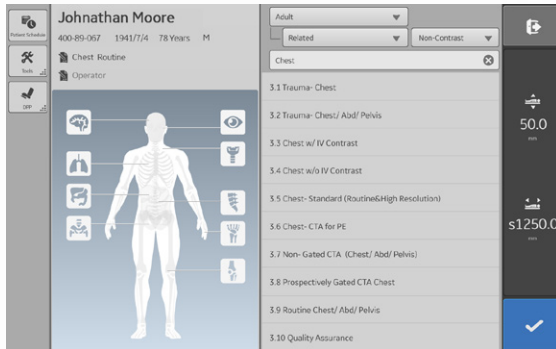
Patient Schedule

Tools

DPP

Johnathan Moore

400-89-067 1941/7/4 78 Years M

Chest Routine

Operator

Adult

Related

Non-Contrast

Chest

3.1 Trauma- Chest

3.2 Trauma- Chest/ Abd/ Pelvis

3.3 Chest w/ IV Contrast

3.4 Chest w/o IV Contrast

3.5 Chest- Standard (Routine&High Resolution)

3.6 Chest- CTA for PE

3.7 Non- Gated CTA (Chest/ Abd/ Pelvis)

3.8 Prospectively Gated CTA Chest

3.9 Routine Chest/ Abd/ Pelvis

3.10 Quality Assurance

50.0
mm

s1250.0
mm